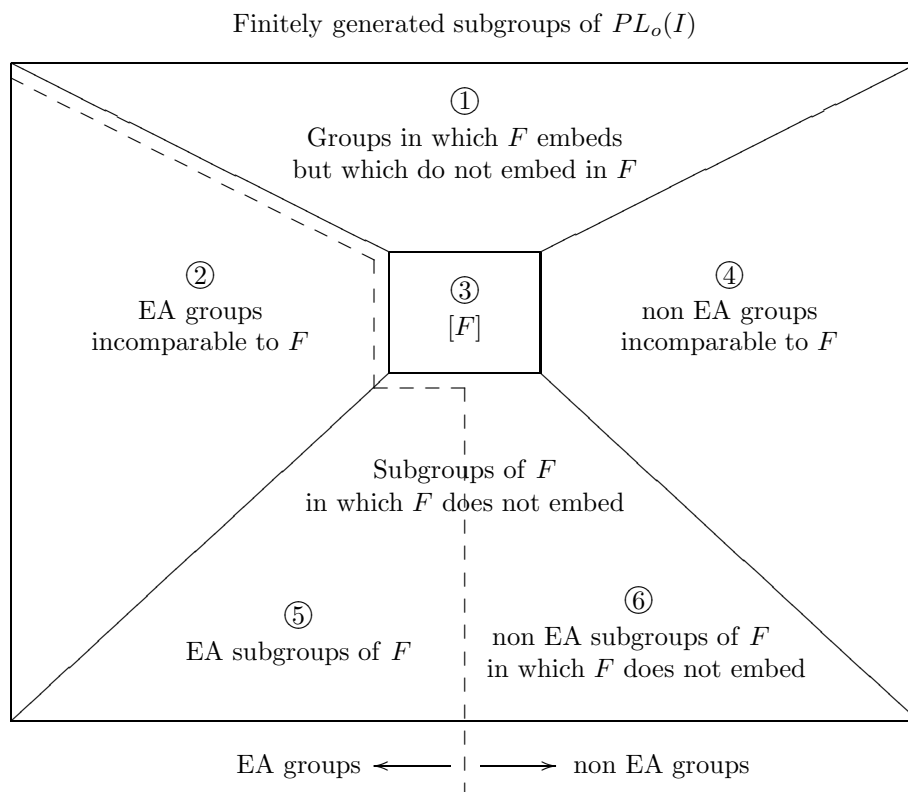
Finitely generated subgroups of $PL_o(I)$

①
Groups in which $F$ embeds but which do not embed in $F$

②
EA groups incomparable to $F$

③
$[F]$

④
non EA groups incomparable to $F$

Subgroups of $F$ in which $F$ does not embed

⑤
EA subgroups of $F$

⑥
non EA subgroups of $F$ in which $F$ does not embed

EA groups ← → non EA groups